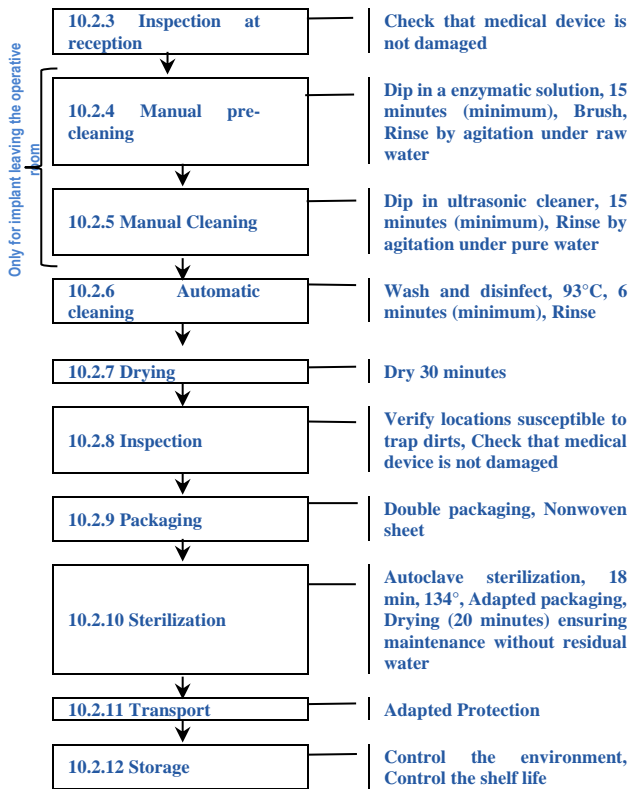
Only for implant leaving the operative room

10.2.3 Inspection at reception

Check that medical device is not damaged

10.2.4 Manual pre-cleaning

Dip in a enzymatic solution, 15 minutes (minimum), Brush, Rinse by agitation under raw water

10.2.5 Manual Cleaning

Dip in ultrasonic cleaner, 15 minutes (minimum), Rinse by agitation under pure water

10.2.6 Automatic cleaning

Wash and disinfect, 93°C, 6 minutes (minimum), Rinse

10.2.7 Drying

Dry 30 minutes

10.2.8 Inspection

Verify locations susceptible to trap dirts, Check that medical device is not damaged

10.2.9 Packaging

Double packaging, Nonwoven sheet

10.2.10 Sterilization

Autoclave sterilization, 18 min, 134°, Adapted packaging, Drying (20 minutes) ensuring maintenance without residual water

10.2.11 Transport

Adapted Protection

10.2.12 Storage

Control the environment, Control the shelf life